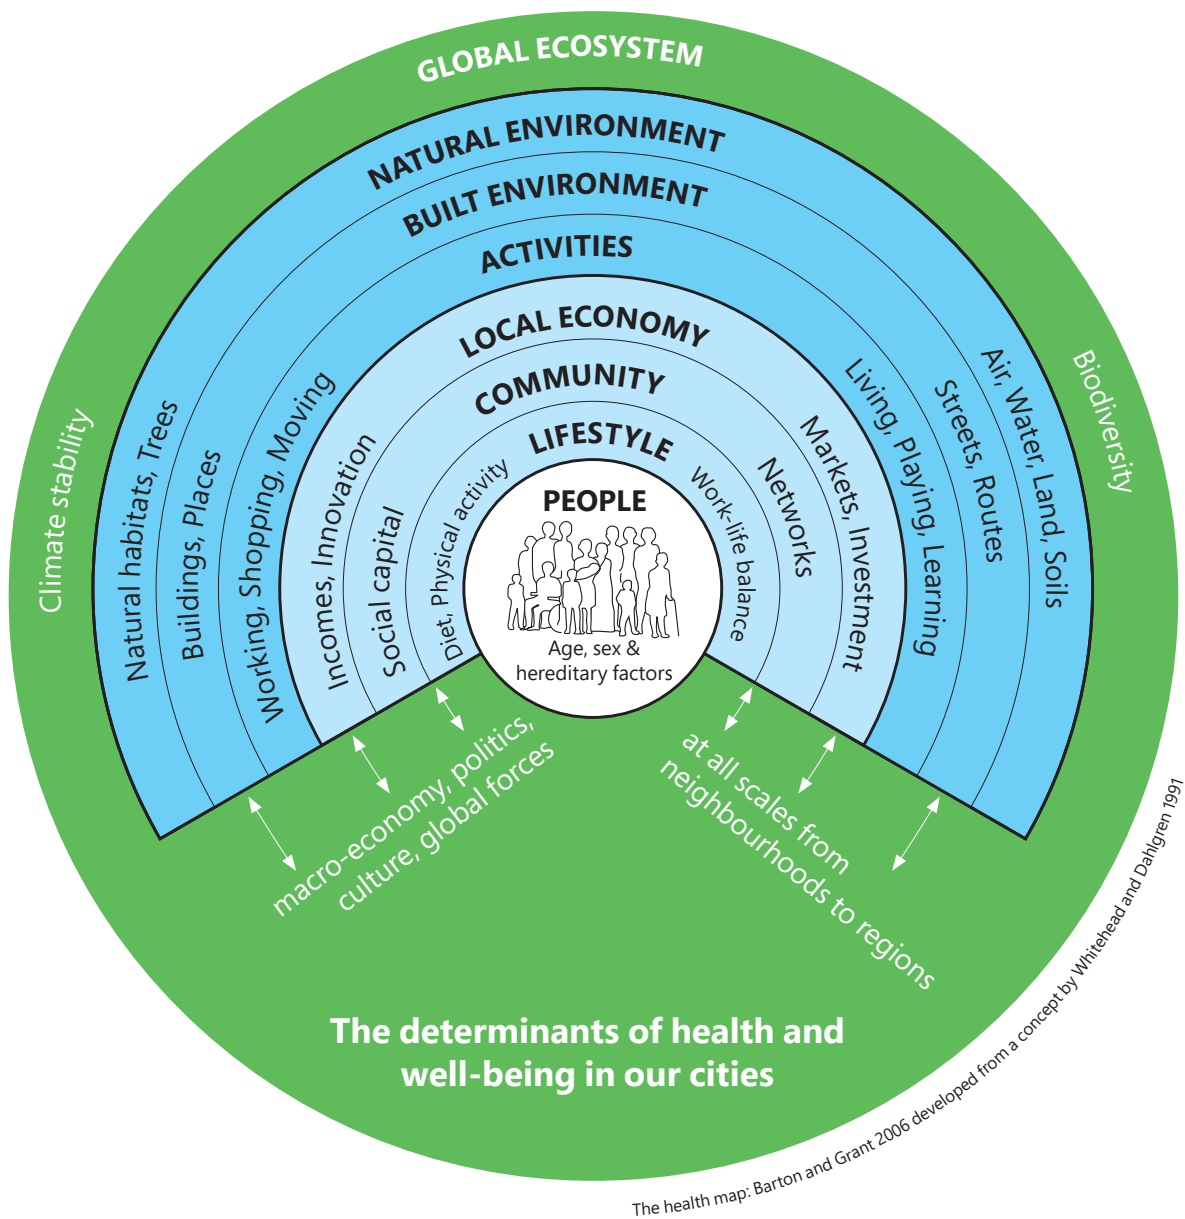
GLOBAL ECOSYSTEM

NATURAL ENVIRONMENT

BUILT ENVIRONMENT

ACTIVITIES

LOCAL ECONOMY

COMMUNITY

LIFESTYLE

PEOPLE

Age, sex & hereditary factors

Climate stability

Natural habitats, Trees

Buildings, Places

Working, Shopping, Moving

Incomes, Innovation

Social capital

Diet, Physical activity

Work-life balance

Networks

Markets, Investment

Living, Playing, Learning

Streets, Routes

Air, Water, Land, Soils

Biodiversity

macro-economy, politics, culture, global forces

at all scales from neighbourhoods to regions

The determinants of health and well-being in our cities

The health map: Barton and Grant 2006 developed from a concept by Whitehead and Dahlgren 1991